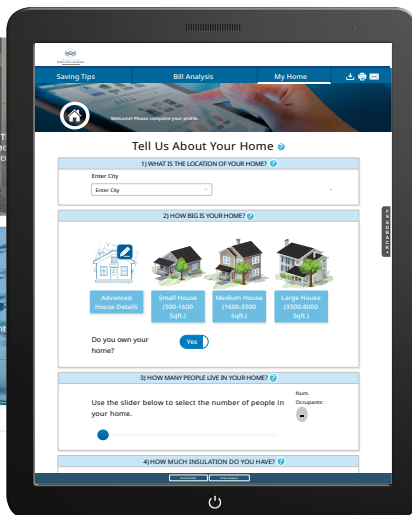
Saving Tips

Bill Analysis

My Home

Welcome! Please complete your profile.

Tell Us About Your Home

1) WHAT IS THE LOCATION OF YOUR HOME?

Enter City

Enter City

2) HOW BIG IS YOUR HOME?

Advanced House Details

Small House (500-1600 Sqft.)

Medium House (1600-3500 Sqft.)

Large House (3500-8000 Sqft.)

Do you own your home?

Yes

3) HOW MANY PEOPLE LIVE IN YOUR HOME?

Use the slider below to select the number of people in your home.

Num. Occupants:

4) HOW MUCH INSULATION DO YOU HAVE?

FEEDBACK